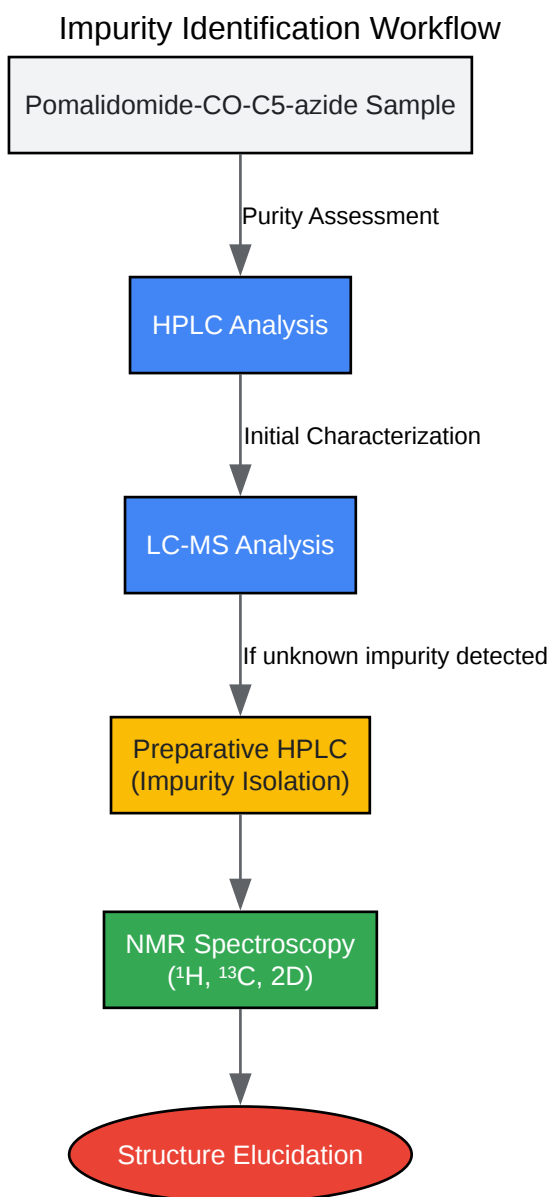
Impurity Identification Workflow

Pomalidomide-CO-C5-azide Sample

Purity Assessment

HPLC Analysis

Initial Characterization

LC-MS Analysis

If unknown impurity detected

Preparative HPLC (Impurity Isolation)

NMR Spectroscopy ($^{1}$H, $^{13}$C, 2D)

Structure Elucidation